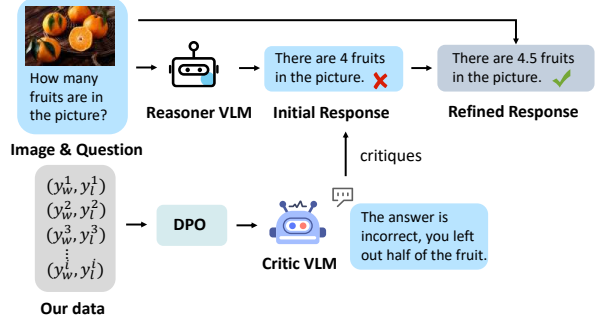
How many fruits are in the picture?

Image & Question

Reasoner VLM

There are 4 fruits in the picture.

Initial Response

There are 4.5 fruits in the picture.

Refined Response

critiques

$(y_w^1, y_l^1)$
$(y_w^2, y_l^2)$
$(y_w^3, y_l^3)$
$\vdots$
$(y_w^i, y_l^i)$

Our data

DPO

Critic VLM

The answer is incorrect, you left out half of the fruit.